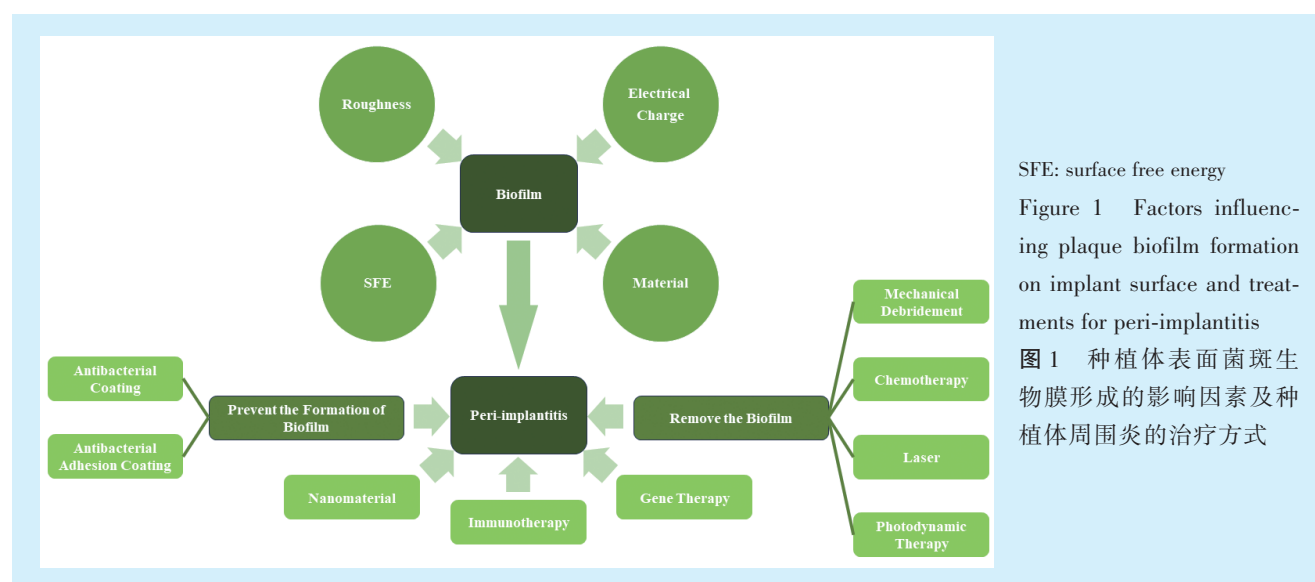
Roughness

Electrical Charge

Biofilm

SFE

Material

Mechanical Debridement

Antibacterial Coating

Prevent the Formation of Biofilm

Peri-implantitis

Remove the Biofilm

Chemotherapy

Antibacterial Adhesion Coating

Laser

Nanomaterial

Gene Therapy

Immunotherapy

Photodynamic Therapy

SFE: surface free energy

Figure 1 Factors influencing plaque biofilm formation on implant surface and treatments for peri-implantitis

图1 种植体表面菌斑生物膜形成的影响因素及种植体周围炎的治疗方式